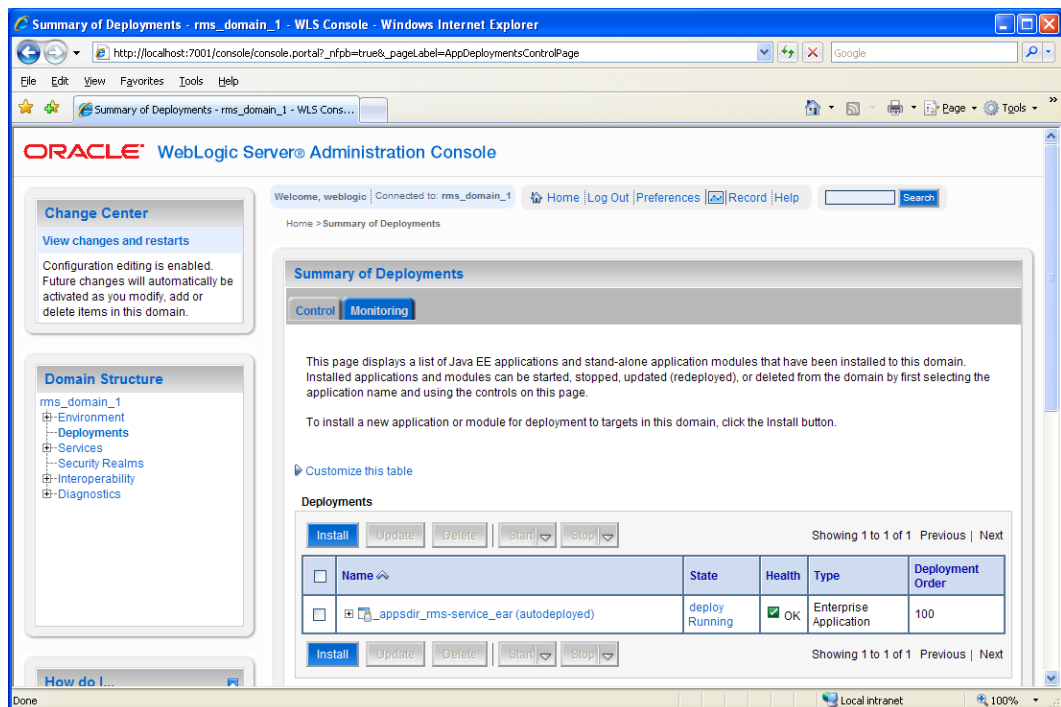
Summary of Deployments - rms_domain_1 - WLS Console - Windows Internet Explorer

http://localhost:7001/console/console.portal?_nfpb=true&_pageLabel=AppDeploymentsControlPage

Google

File Edit View Favorites Tools Help

Summary of Deployments - rms_domain_1 - WLS Cons...

Page Tools

ORACLE WebLogic Server® Administration Console

Change Center

View changes and restarts

Configuration editing is enabled. Future changes will automatically be activated as you modify, add or delete items in this domain.

Domain Structure

rms_domain_1
Environment
Deployments
Services
Security Realms
Interoperability
Diagnostics

How do I...

Welcome, weblogic | Connected to: rms_domain_1 | Home | Log Out | Preferences | Record | Help | Search

Home > Summary of Deployments

Summary of Deployments

Control | Monitoring

This page displays a list of Java EE applications and stand-alone application modules that have been installed to this domain. Installed applications and modules can be started, stopped, updated (redeployed), or deleted from the domain by first selecting the application name and using the controls on this page.

To install a new application or module for deployment to targets in this domain, click the Install button.

Customize this table

Deployments

Install | Update | Delete | Start | Stop | Showing 1 to 1 of 1 Previous | Next

| | Name | State | Health | Type | Deployment Order |
|---|---|---|---|---|---|
| | _appsdir_rms-service_ear (autodeployed) | deploy Running | OK | Enterprise Application | 100 |

Install | Update | Delete | Start | Stop | Showing 1 to 1 of 1 Previous | Next

Done | Local intranet | 100%